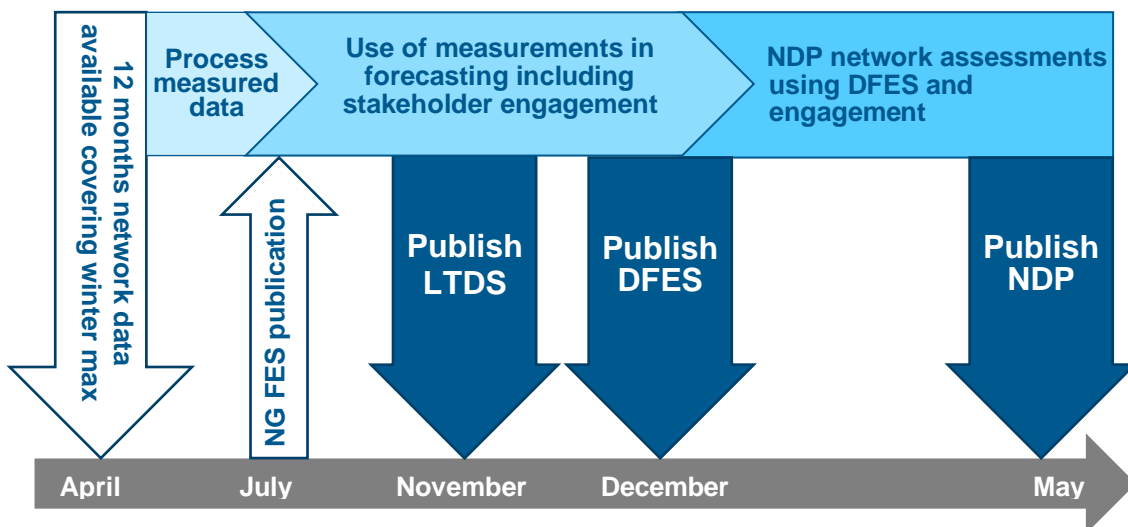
12 months network data available covering winter max

Process measured data

Use of measurements in forecasting including stakeholder engagement

NDP network assessments using DFES and engagement

NG FES publication

Publish LTDS

Publish DFES

Publish NDP

April

July

November

December

May